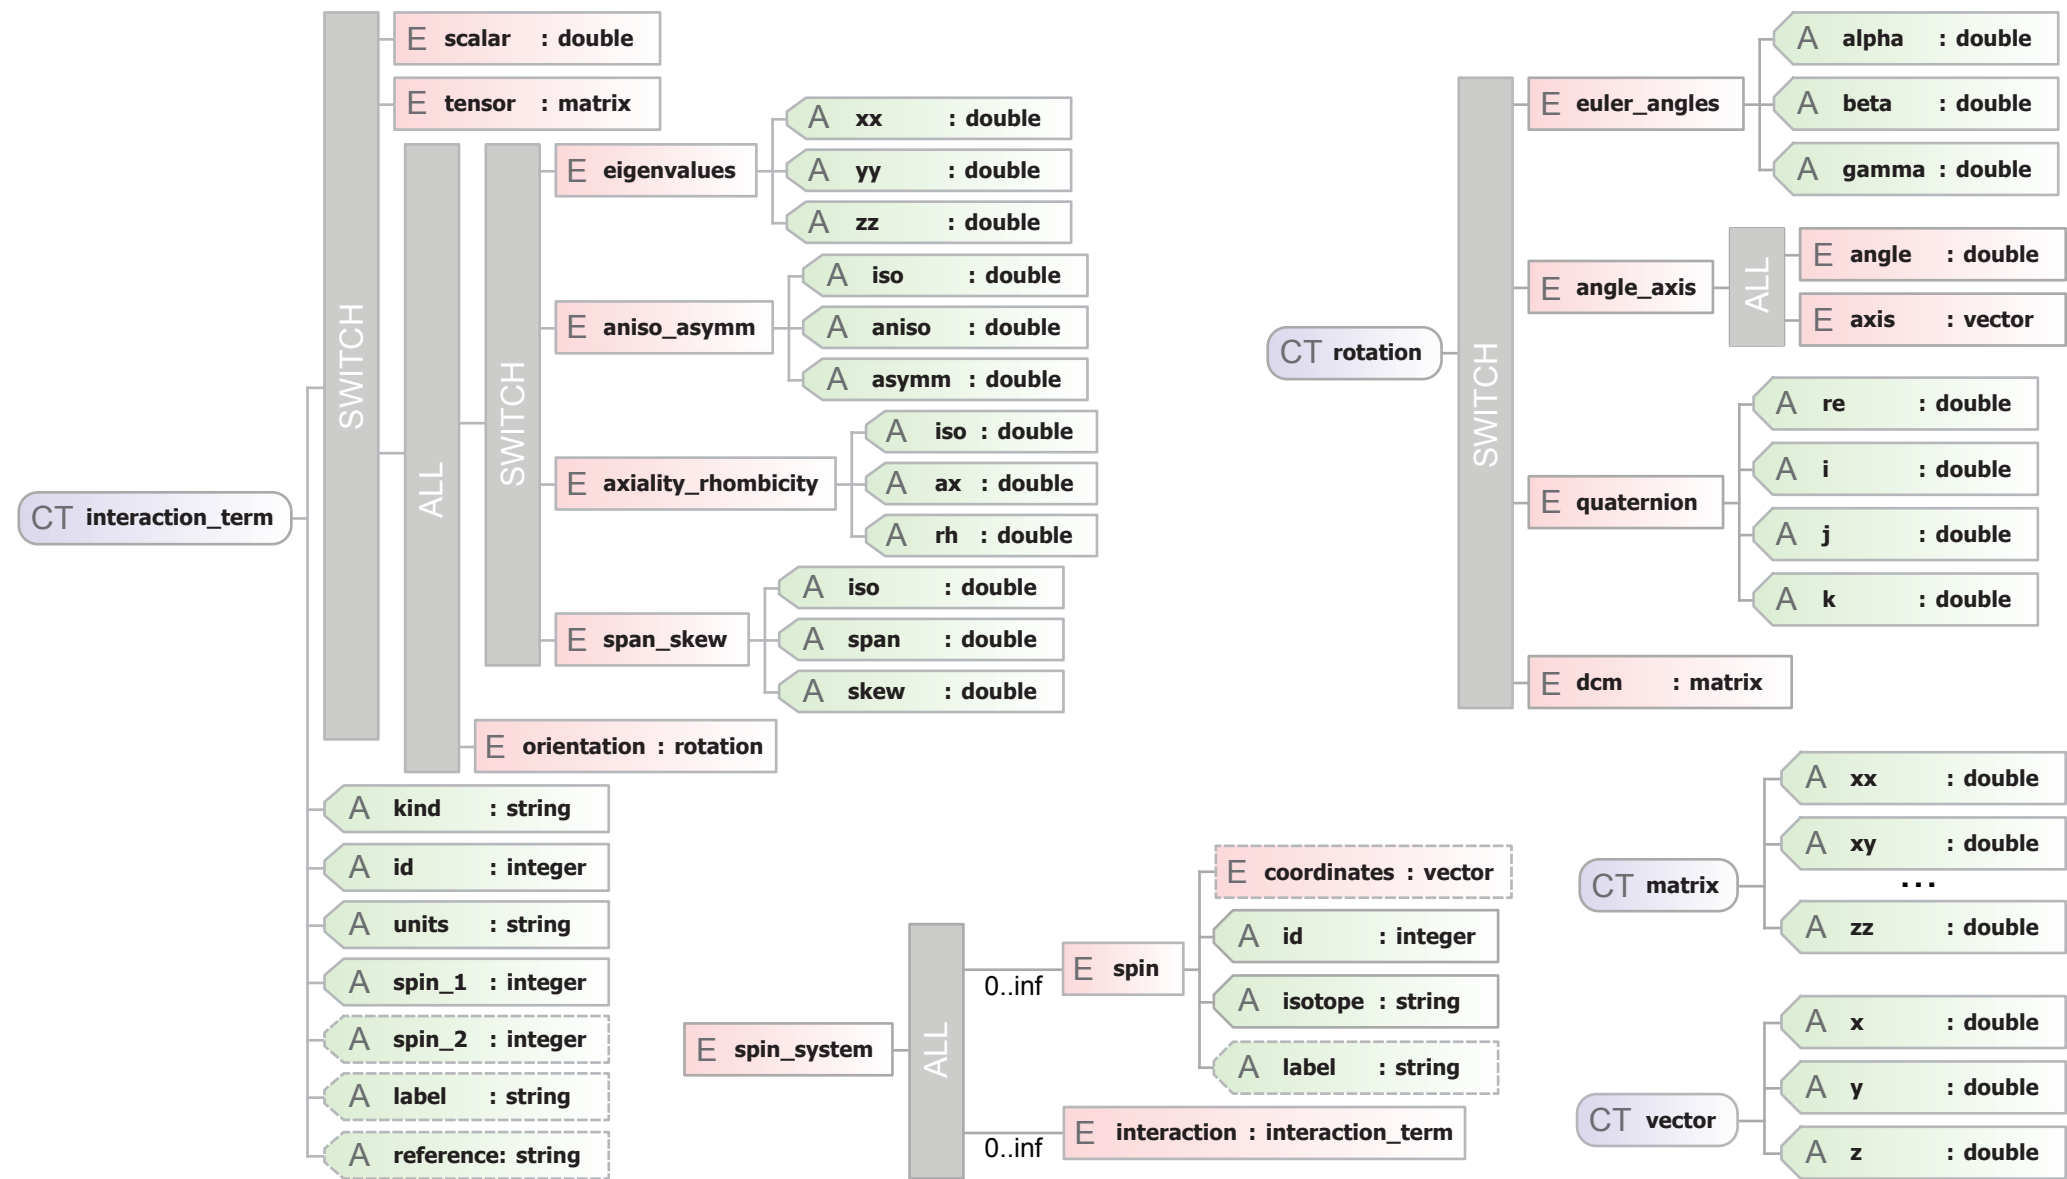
CT interaction_term

SWITCH

E scalar : double

E tensor : matrix

ALL

SWITCH

E eigenvalues

A xx : double

A yy : double

A zz : double

E aniso_asymm

A iso : double

A aniso : double

A asymm : double

E axiality_rhombicity

A iso : double

A ax : double

A rh : double

E span_skew

A iso : double

A span : double

A skew : double

E orientation : rotation

A kind : string

A id : integer

A units : string

A spin_1 : integer

A spin_2 : integer

A label : string

A reference: string

CT rotation

SWITCH

E euler_angles

A alpha : double

A beta : double

A gamma : double

E angle_axis

ALL

E angle : double

E axis : vector

E quaternion

A re : double

A i : double

A j : double

A k : double

E dcm : matrix

E spin_system

ALL

0..inf

E spin

E coordinates : vector

A id : integer

A isotope : string

A label : string

0..inf

E interaction : interaction_term

CT matrix

A xx : double

A xy : double

...

A zz : double

CT vector

A x : double

A y : double

A z : double